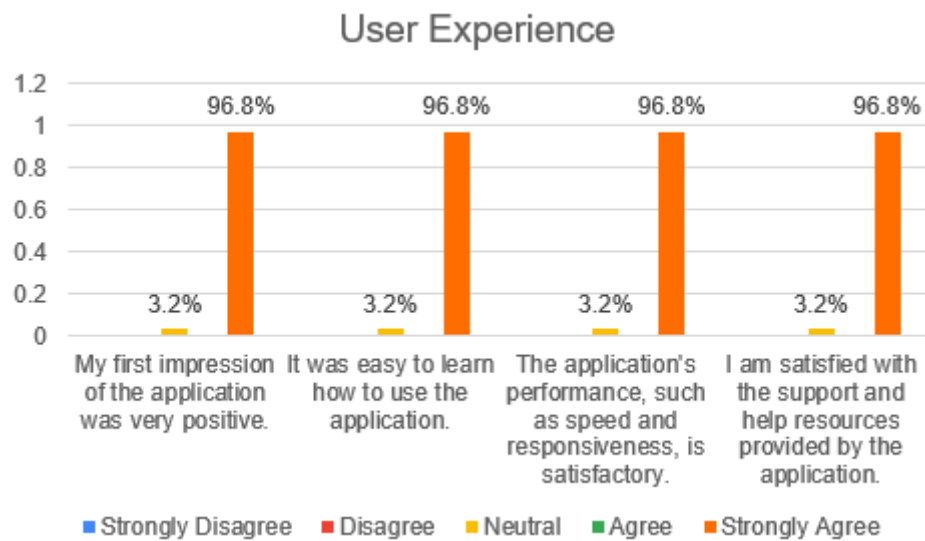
User Experience

1.2
1
0.8
0.6
0.4
0.2
0

96.8%
3.2%
My first impression of the application was very positive.

96.8%
3.2%
It was easy to learn how to use the application.

96.8%
3.2%
The application's performance, such as speed and responsiveness, is satisfactory.

96.8%
3.2%
I am satisfied with the support and help resources provided by the application.

Strongly Disagree Disagree Neutral Agree Strongly Agree